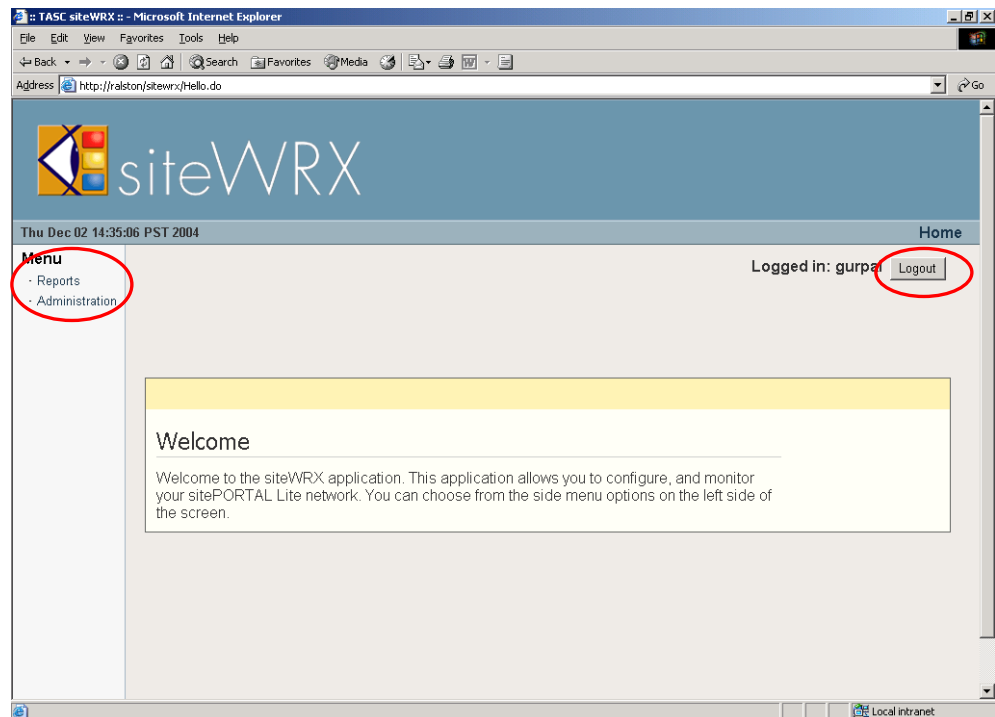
:: TASC siteWRX :: - Microsoft Internet Explorer

File Edit View Favorites Tools Help

Back Search Favorites Media

Address http://ralston/sitewrx/Hello.do

Go

siteWRX

Thu Dec 02 14:35:06 PST 2004

Home

Menu

· Reports

· Administration

Logged in: gurpa

Logout

Welcome

Welcome to the siteWRX application. This application allows you to configure, and monitor your sitePORTAL Lite network. You can choose from the side menu options on the left side of the screen.

Local intranet